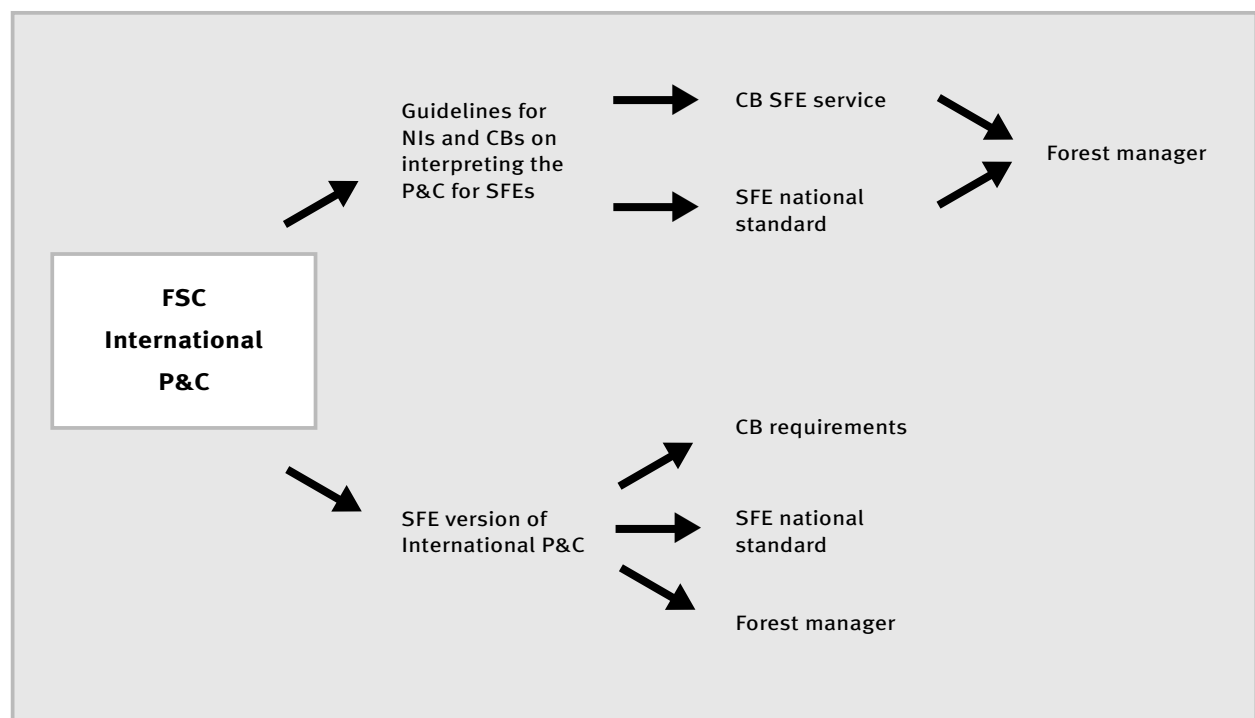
FSC International P&C

Guidelines for NIs and CBs on interpreting the P&C for SFEs

CB SFE service

SFE national standard

Forest manager

SFE version of International P&C

CB requirements

SFE national standard

Forest manager